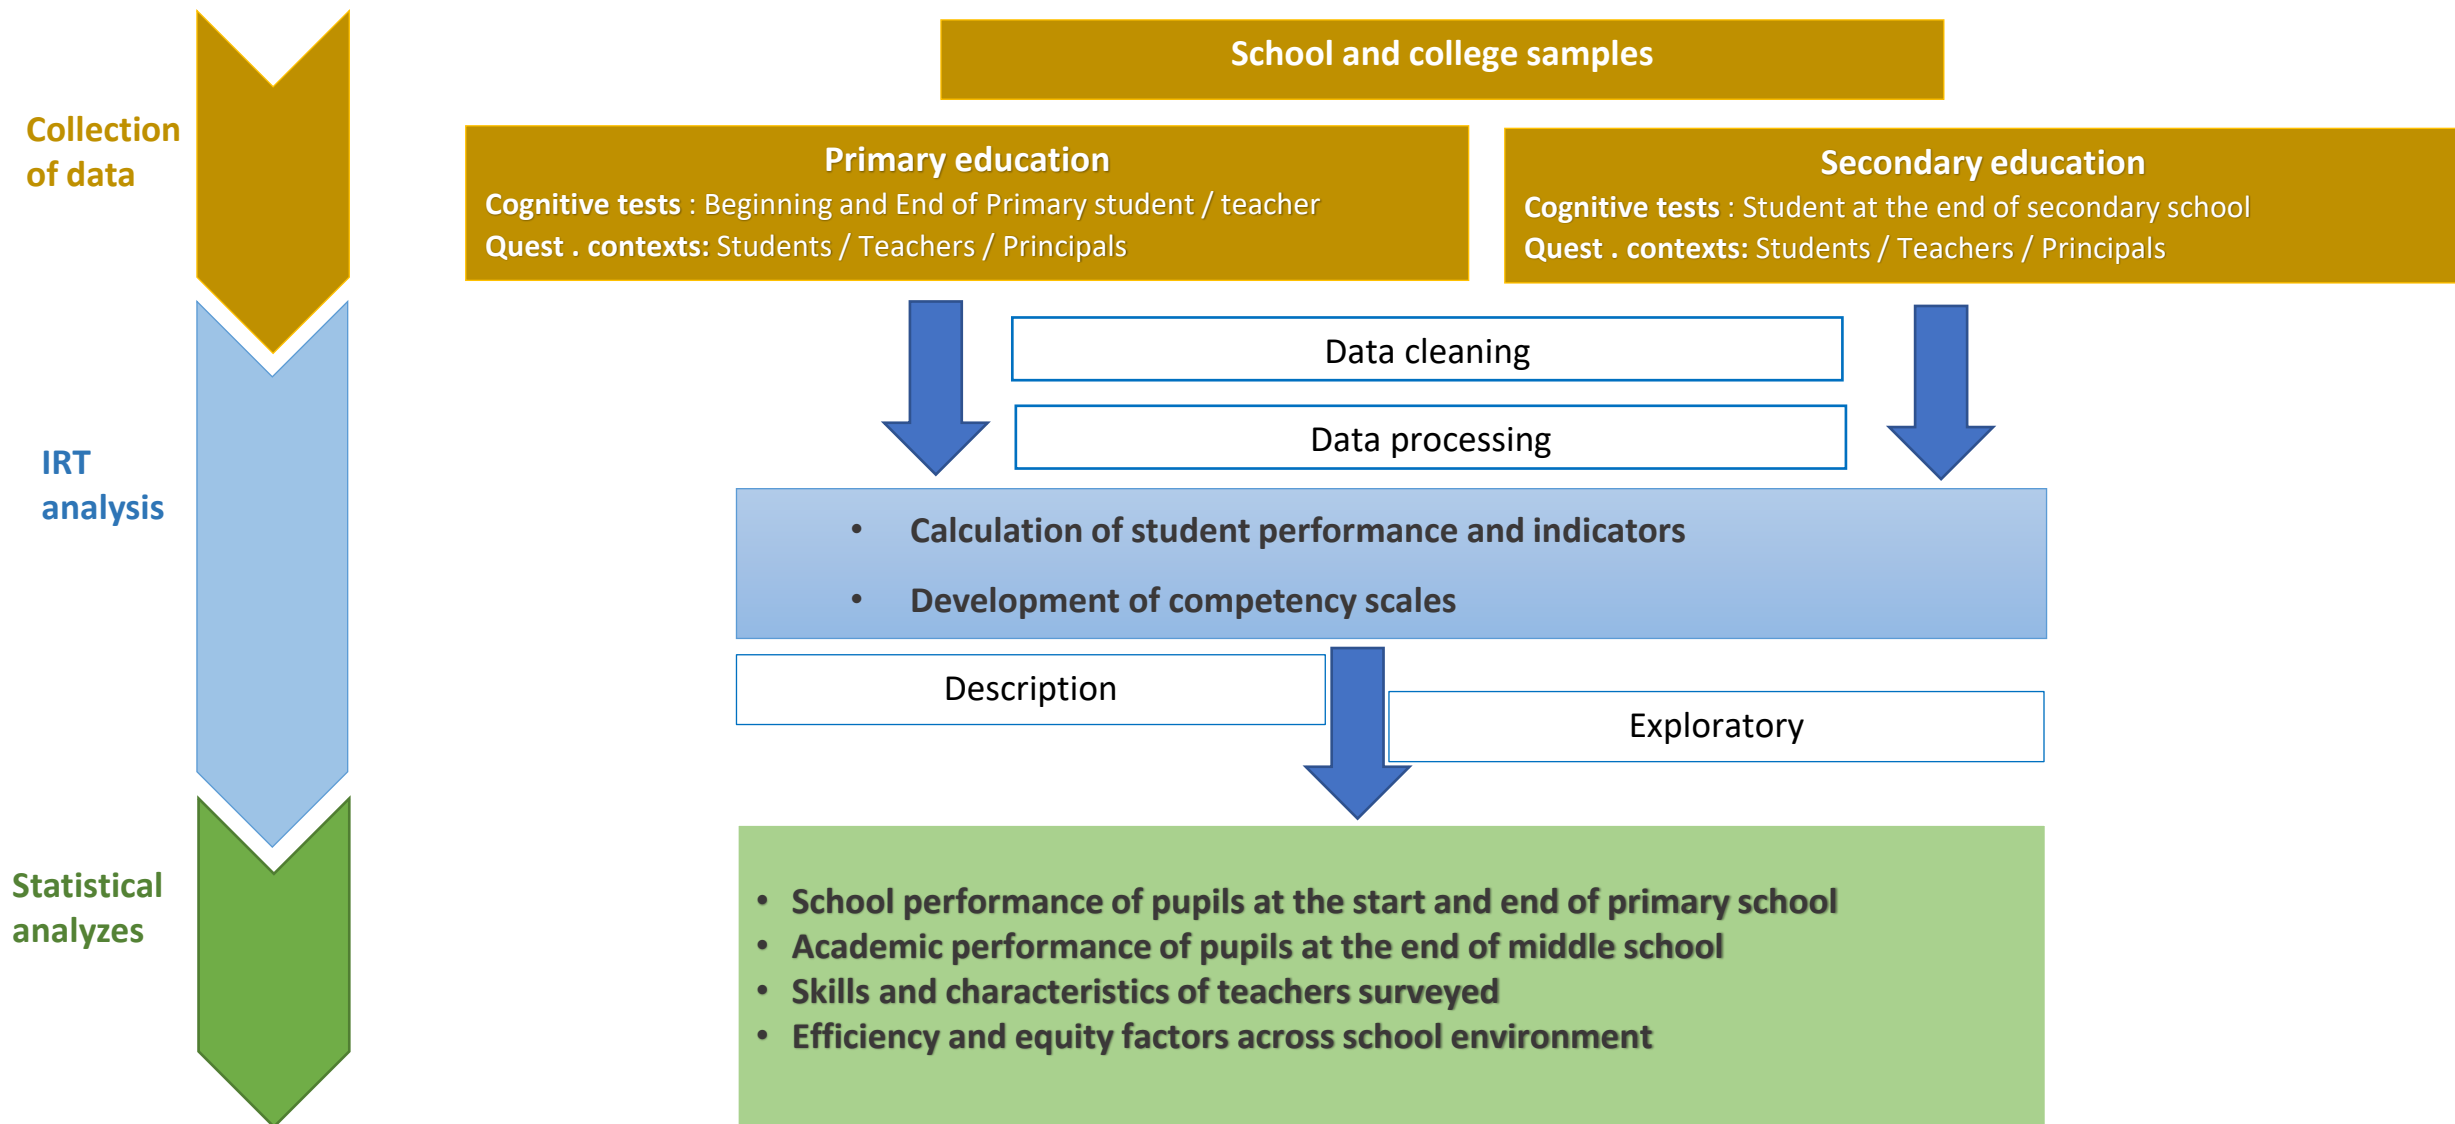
Collection of data

IRT analysis

Statistical analyzes

School and college samples

Primary education
Cognitive tests : Beginning and End of Primary student / teacher
Quest . contexts: Students / Teachers / Principals

Secondary education
Cognitive tests : Student at the end of secondary school
Quest . contexts: Students / Teachers / Principals

Data cleaning

Data processing

- Calculation of student performance and indicators
- Development of competency scales

Description

Exploratory

- School performance of pupils at the start and end of primary school
- Academic performance of pupils at the end of middle school
- Skills and characteristics of teachers surveyed
- Efficiency and equity factors across school environment